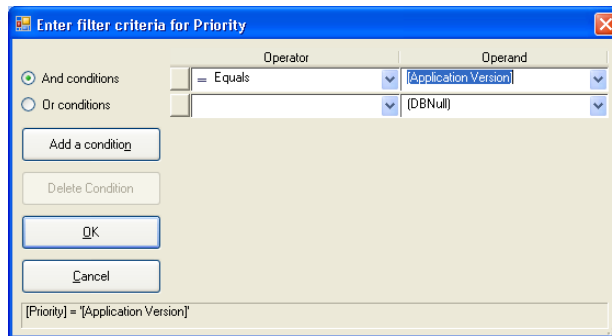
Enter filter criteria for Priority

| | Operator | Operand |
|---|---|---|
| | = Equals | [Application Version] |
| | | (DBNull) |

And conditions
Or conditions

Add a condition

Delete Condition

OK

Cancel

[Priority] = '[Application Version]'